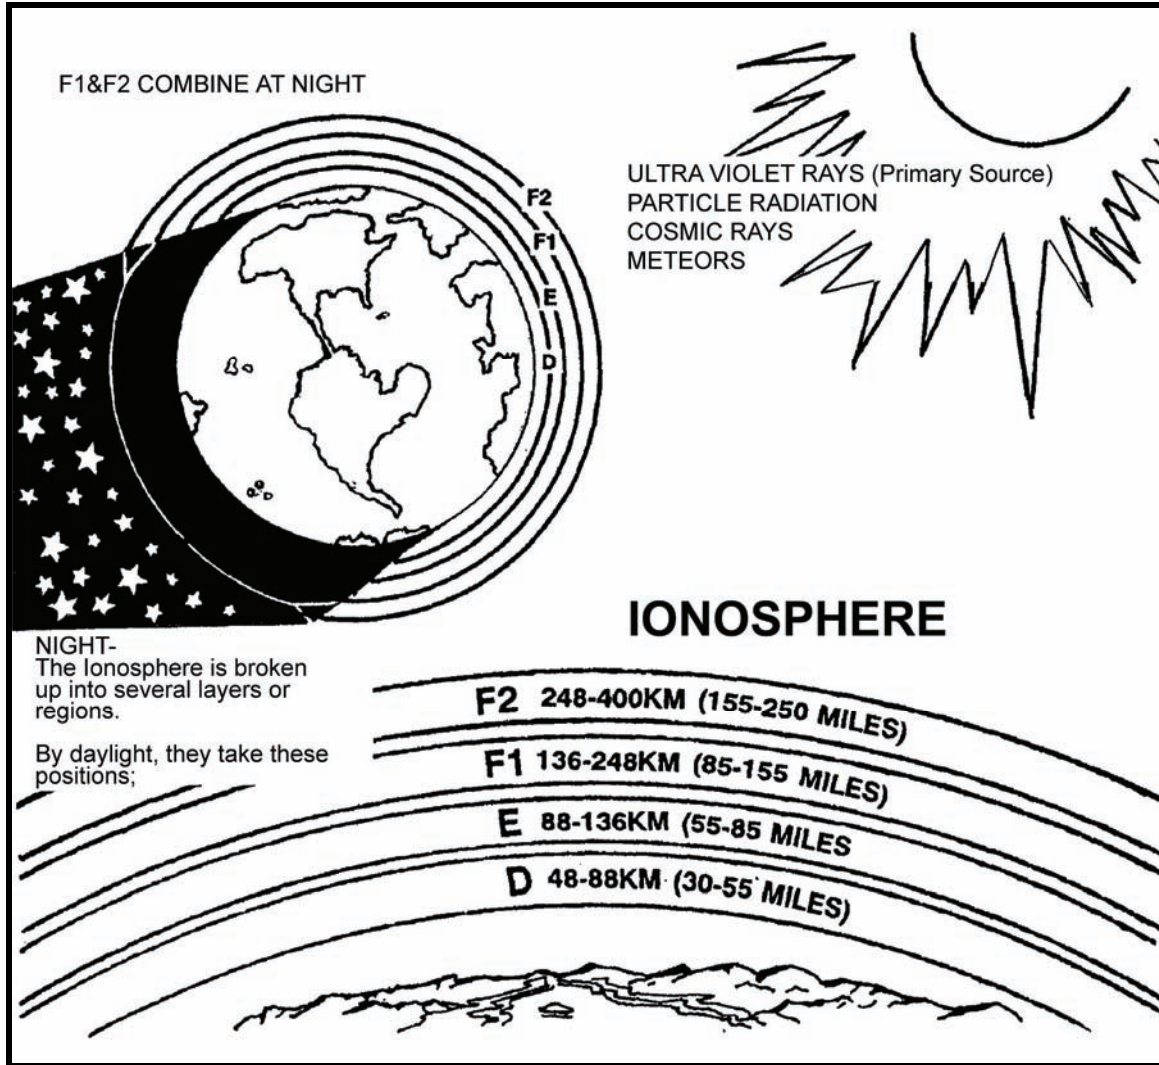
F1&F2 COMBINE AT NIGHT

F2
F1
E
D

ULTRA VIOLET RAYS (Primary Source)
PARTICLE RADIATION
COSMIC RAYS
METEORS

IONOSPHERE

NIGHT-
The Ionosphere is broken up into several layers or regions.

By daylight, they take these positions;

F2 248-400KM (155-250 MILES)
F1 136-248KM (85-155 MILES)
E 88-136KM (55-85 MILES
D 48-88KM (30-55 MILES)